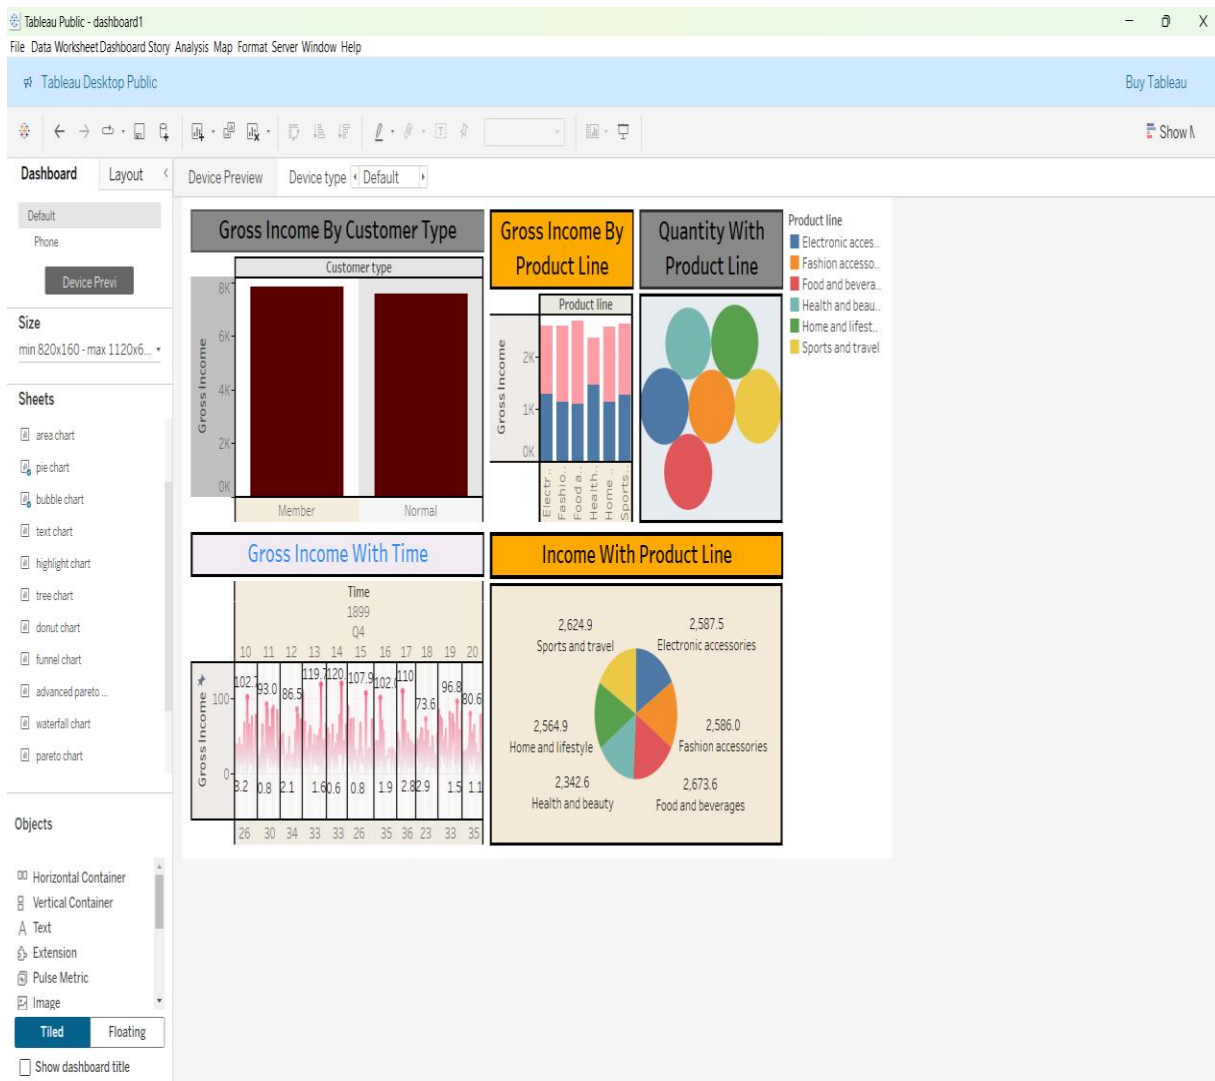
Tableau Public - dashboard1

File Data Worksheet Dashboard Story Analysis Map Format Server Window Help

Tableau Desktop Public

Buy Tableau

Show M

Dashboard
Layout

Device Preview
Device type
Default

Default
Phone
Device Previ

Size
min 820x160 - max 1120x6...

Sheets
area chart
pie chart
bubble chart
text chart
highlight chart
tree chart
donut chart
funnel chart
advanced pareto ...
waterfall chart
pareto chart

Objects
Horizontal Container
Vertical Container
Text
Extension
Pulse Metric
Image
Tiled
Floating
Show dashboard title

Gross Income By Customer Type
Customer type
Gross Income
8K
6K
4K
2K
0K
Member
Normal

Gross Income By Product Line
Product line
Gross Income
2K
1K
0K
Electr..
Fashio..
Food a..
Health..
Home ..
Sports..

Quantity With Product Line

Product line
Electronic acces..
Fashion accesso..
Food and bevera..
Health and beau..
Home and lifest..
Sports and travel

Gross Income With Time
Time
1899
Q4
10 11 12 13 14 15 16 17 18 19 20
Gross Income
100
0
102.7 93.0 86.5 119.7 120. 107.9 102.4 110 73.6 96.8 80.6
3.2 0.8 2.1 1.6 0.6 0.8 1.9 2.8 2.9 1.5 1.1
26 30 34 33 33 26 35 36 23 33 35

Income With Product Line
2,624.9
Sports and travel
2,587.5
Electronic accessories
2,564.9
Home and lifestyle
2,586.0
Fashion accessories
2,342.6
Health and beauty
2,673.6
Food and beverages